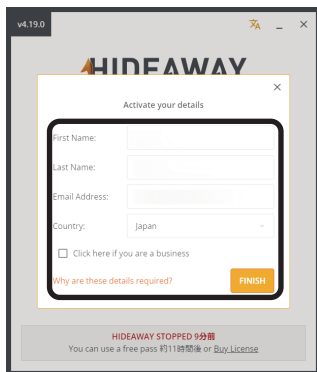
v4.19.0

HIDEAWAY

Activate your details

First Name:

Last Name:

Email Address:

Country: Japan

Click here if you are a business

Why are these details required?

FINISH

HIDEAWAY STOPPED 9分前
You can use a free pass 約11時間後 or Buy License